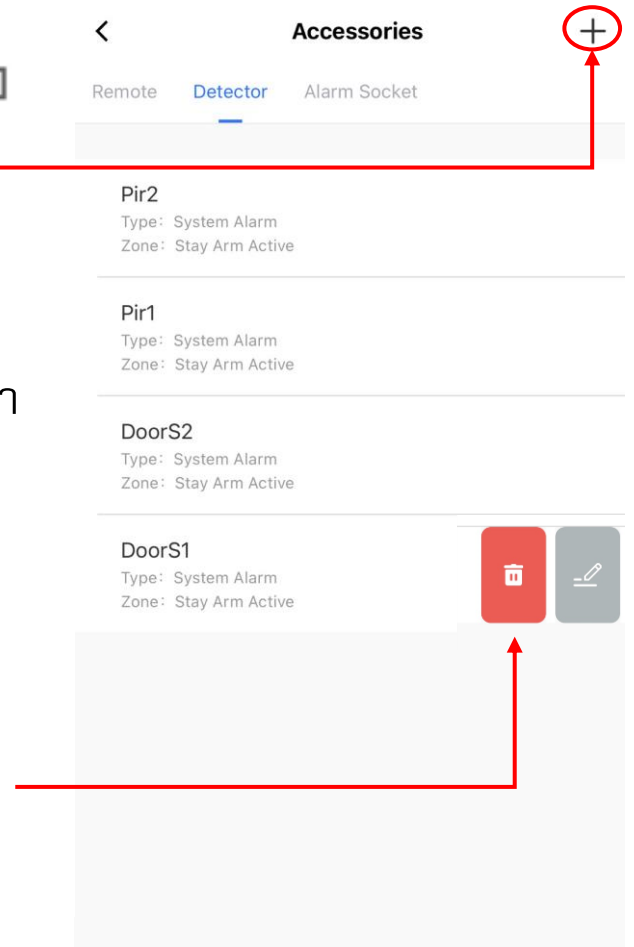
<

Accessories

+

Remote Detector Alarm Socket

Pir2
Type: System Alarm
Zone: Stay Arm Active

Pir1
Type: System Alarm
Zone: Stay Arm Active

DoorS2
Type: System Alarm
Zone: Stay Arm Active

DoorS1
Type: System Alarm
Zone: Stay Arm Active